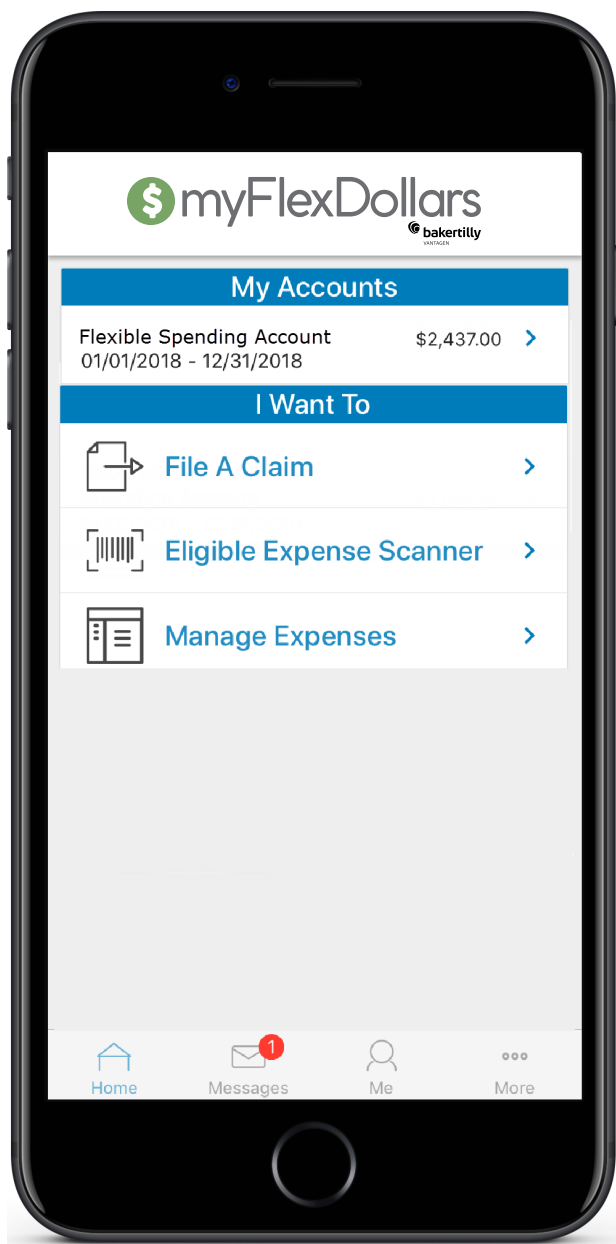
$ myFlexDollars
bakertilly
VANTAGEN

My Accounts

Flexible Spending Account $2,437.00 >
01/01/2018 - 12/31/2018

I Want To

File A Claim >

Eligible Expense Scanner >

Manage Expenses >

Home
1
Messages
Me
More